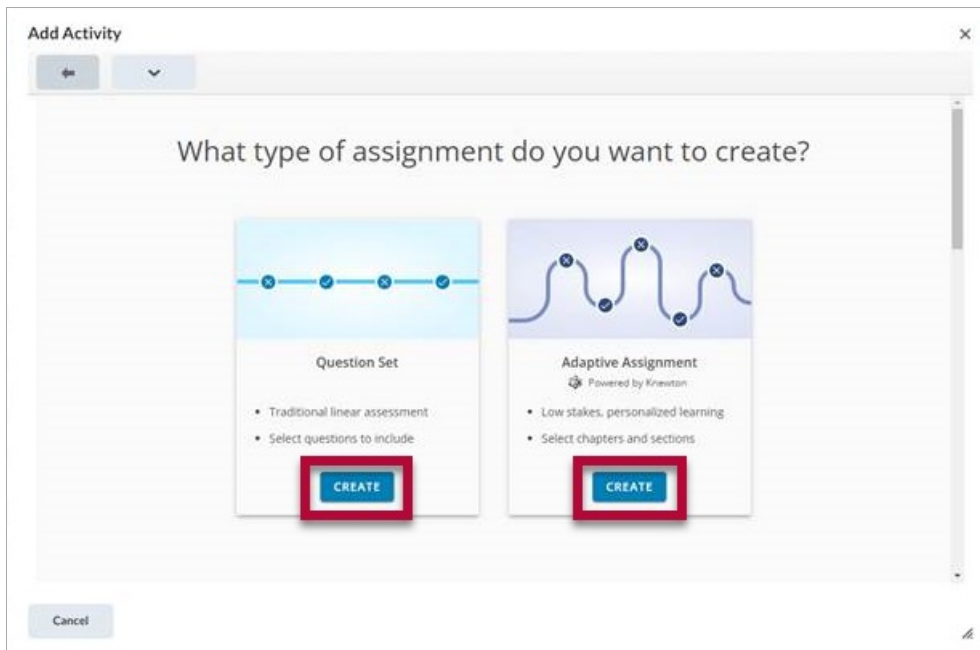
Add Activity

×

What type of assignment do you want to create?

Question Set

- Traditional linear assessment
- Select questions to include

CREATE

Adaptive Assignment

Powered by Knewton

- Low stakes, personalized learning
- Select chapters and sections

CREATE

Cancel